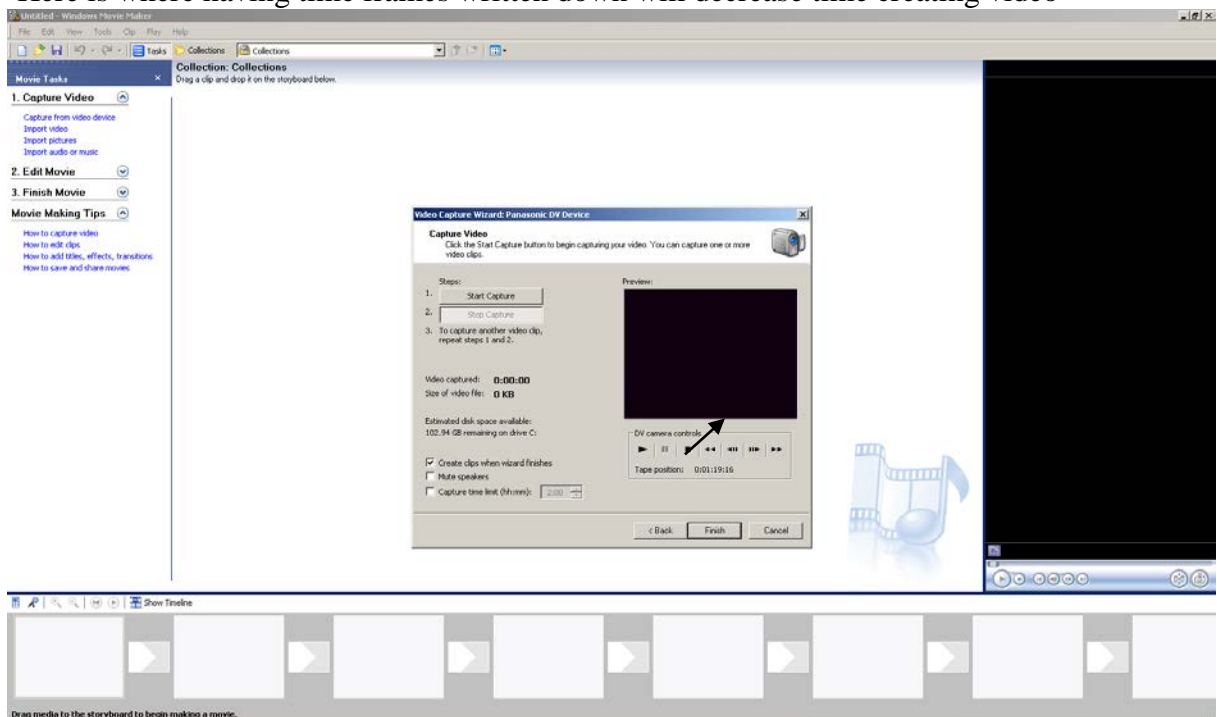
Here is where having time frames written down will decrease time creating video

Untitled - Windows Movie Maker

File Edit View Tools Clip Play Help

Tasks Collections Collections

Movie Tasks

Collection: Collections
Drag a clip and drop it on the storyboard below.

1. Capture Video

Capture from video device
Import video
Import pictures
Import audio or music

2. Edit Movie

3. Finish Movie

Movie Making Tips

How to capture video
How to edit clips
How to add titles, effects, transitions
How to save and share movies

Video Capture Wizard: Panasonic DV Device

Capture Video
Click the Start Capture button to begin capturing your video. You can capture one or more video clips.

Steps:
1. Start Capture
2. Stop Capture
3. To capture another video clip, repeat steps 1 and 2.

Preview:

Video captured: 0:00:00
Size of video file: 0 KB

Estimated disk space available:
102.94 GB remaining on drive C:

DV camera controls

Tape position: 0:01:19:16

Create clips when wizard finishes
Mute speakers
Capture time limit (hh:mm): 2:00

< Back Finish Cancel

Show Timeline

Drag media to the storyboard to begin making a movie.